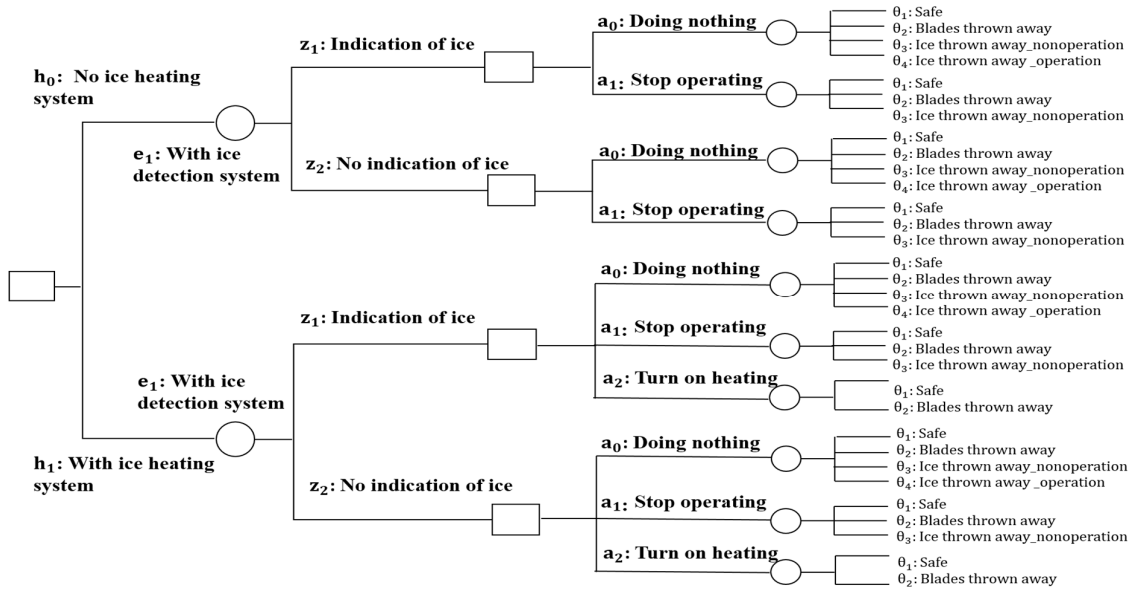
$h_0$: No ice heating system

$e_1$: With ice detection system

$z_1$: Indication of ice

$a_0$: Doing nothing

$\theta_1$: Safe
$\theta_2$: Blades thrown away
$\theta_3$: Ice thrown away_nonoperation
$\theta_4$: Ice thrown away _operation

$a_1$: Stop operating

$\theta_1$: Safe
$\theta_2$: Blades thrown away
$\theta_3$: Ice thrown away_nonoperation

$z_2$: No indication of ice

$a_0$: Doing nothing

$\theta_1$: Safe
$\theta_2$: Blades thrown away
$\theta_3$: Ice thrown away_nonoperation
$\theta_4$: Ice thrown away _operation

$a_1$: Stop operating

$\theta_1$: Safe
$\theta_2$: Blades thrown away
$\theta_3$: Ice thrown away_nonoperation

$h_1$: With ice heating system

$e_1$: With ice detection system

$z_1$: Indication of ice

$a_0$: Doing nothing

$\theta_1$: Safe
$\theta_2$: Blades thrown away
$\theta_3$: Ice thrown away_nonoperation
$\theta_4$: Ice thrown away _operation

$a_1$: Stop operating

$\theta_1$: Safe
$\theta_2$: Blades thrown away
$\theta_3$: Ice thrown away_nonoperation

$a_2$: Turn on heating

$\theta_1$: Safe
$\theta_2$: Blades thrown away

$z_2$: No indication of ice

$a_0$: Doing nothing

$\theta_1$: Safe
$\theta_2$: Blades thrown away
$\theta_3$: Ice thrown away_nonoperation
$\theta_4$: Ice thrown away _operation

$a_1$: Stop operating

$\theta_1$: Safe
$\theta_2$: Blades thrown away
$\theta_3$: Ice thrown away_nonoperation

$a_2$: Turn on heating

$\theta_1$: Safe
$\theta_2$: Blades thrown away